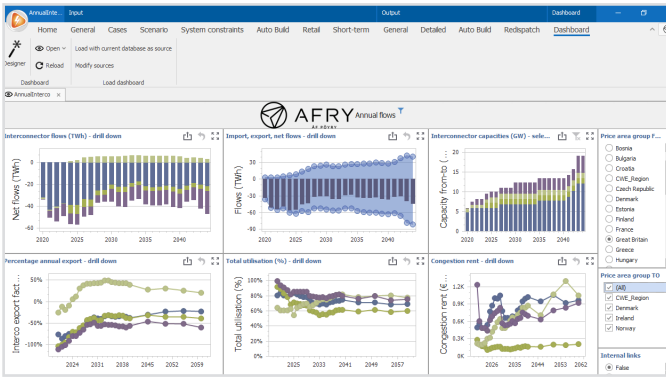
AnnualInte... Input Output Dashboard

Home General Cases Scenario System constraints Auto Build Retail Short-term General Detailed Auto Build Redispatch Dashboard

Designer Open Reload Load with current database as source Modify sources

Dashboard Load dashboard

AnnualInterco

AFRY Annual flows
AF PÖYRY

Interconnector flows (TWh) - drill down

Net flows (TWh)
0
-20
-40
-60
2020 2025 2030 2035 2040

Import, export, net flows - drill down

Flows (TWh)
50
0
-50
2020 2025 2030 2035 2040

Interconnector capacities (GW) - sele...

Capacity from-to (...
20
15
10
5
0
2020 2030 2040

Price area group F...
Bosnia
Bulgaria
Croatia
CWE_Region
Czech Republic
Denmark
Estonia
Finland
France
Great Britain
Greece
Hungary

Percentage annual export - drill down

Interco export fact...
50%
0%
-50%
-100%
2024 2031 2038 2045 2052 2059

Total utilisation - drill down

Total utilisation (%)
100%
80%
60%
40%
20%
2025 2033 2041 2049 2057

Congestion rent - drill down

Congestion rent (€...
1.2K
0.9K
0.6K
0.3K
0K
2026 2035 2044 2053 2062

Price area group TO
(All)
CWE_Region
Denmark
Ireland
Norway

Internal links
False